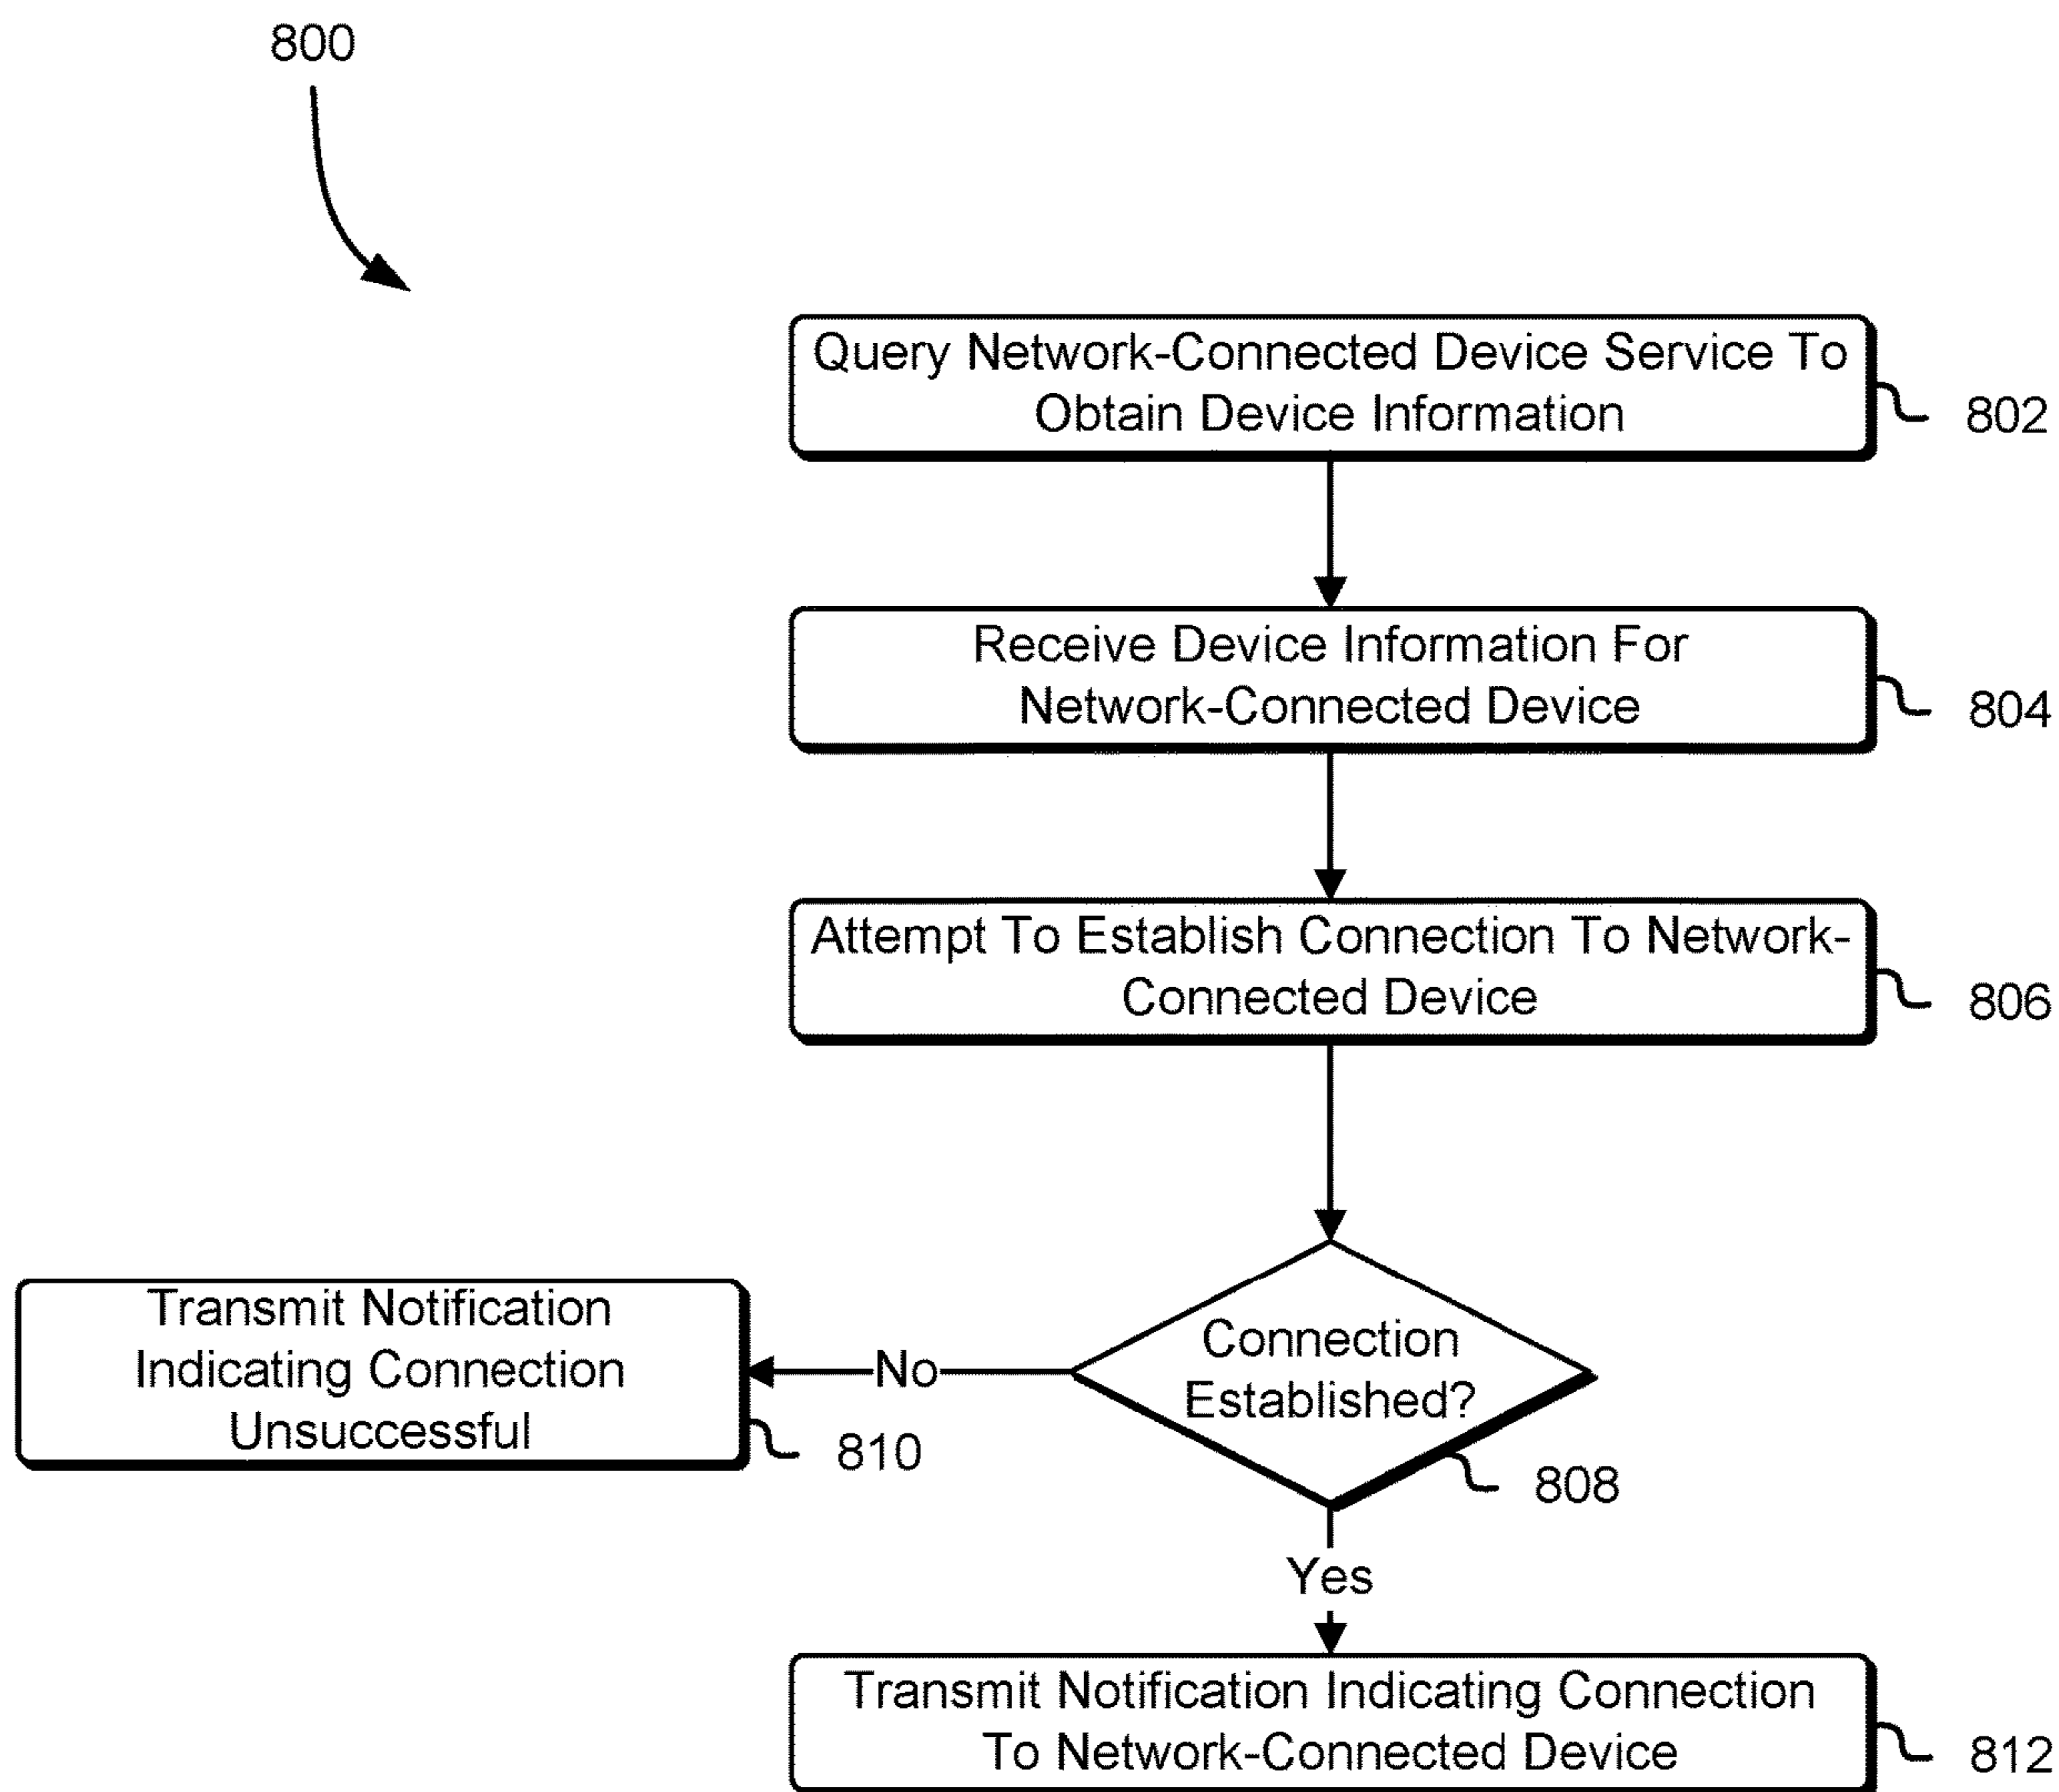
800

Query Network-Connected Device Service To Obtain Device Information

802

Receive Device Information For Network-Connected Device

804

Attempt To Establish Connection To Network-Connected Device

806

Transmit Notification Indicating Connection Unsuccessful

No

Connection Established?

810

808

Yes

Transmit Notification Indicating Connection To Network-Connected Device

812